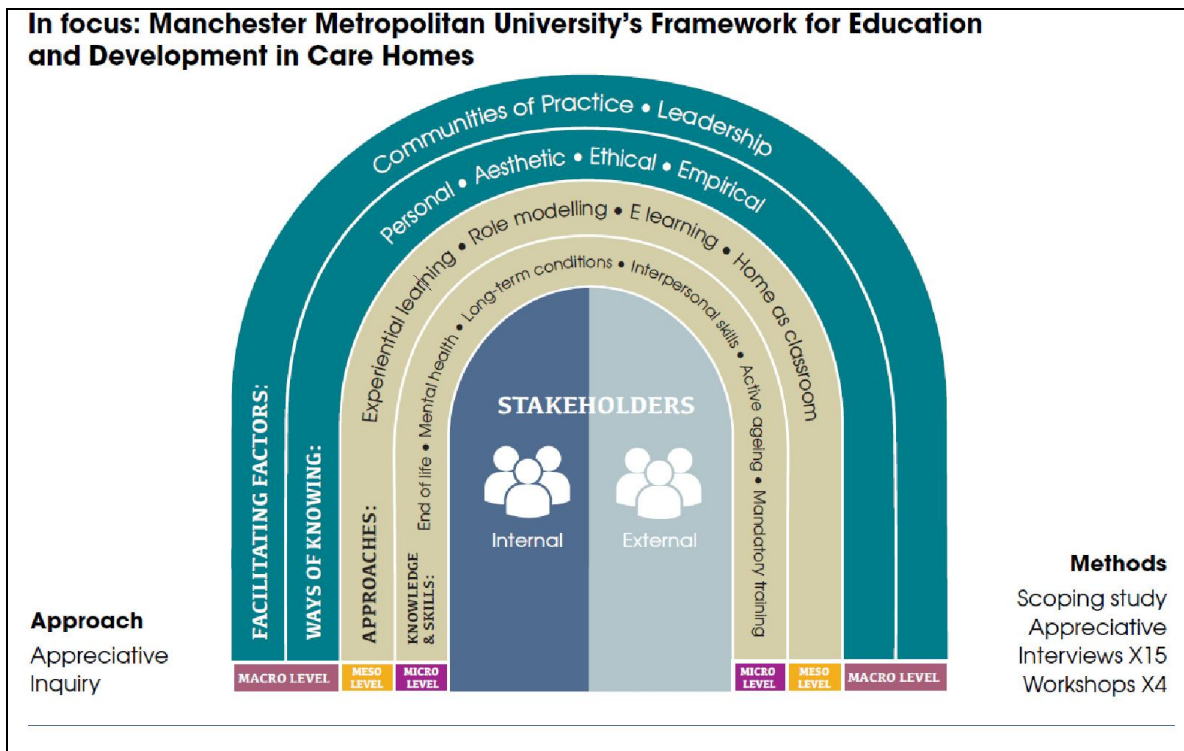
In focus: Manchester Metropolitan University's Framework for Education and Development in Care Homes

Communities of Practice • Leadership

Personal • Aesthetic • Ethical • Empirical

Experiential learning • Role modelling • E learning • Home as classroom

End of life • Mental health • Long-term conditions • Interpersonal skills • Active ageing • Mandatory training

FACILITATING FACTORS:

WAYS OF KNOWING:

APPROACHES:

KNOWLEDGE & SKILLS:

STAKEHOLDERS

Internal

External

MACRO LEVEL

MESO LEVEL

MICRO LEVEL

MICRO LEVEL

MESO LEVEL

MACRO LEVEL

Approach
Appreciative Inquiry

Methods
Scoping study
Appreciative Interviews X15
Workshops X4